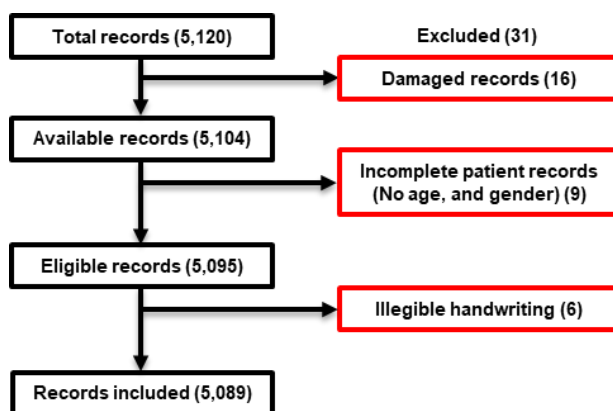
Total records (5,120)

Excluded (31)

Damaged records (16)

Available records (5,104)

Incomplete patient records (No age, and gender) (9)

Eligible records (5,095)

Illegible handwriting (6)

Records included (5,089)